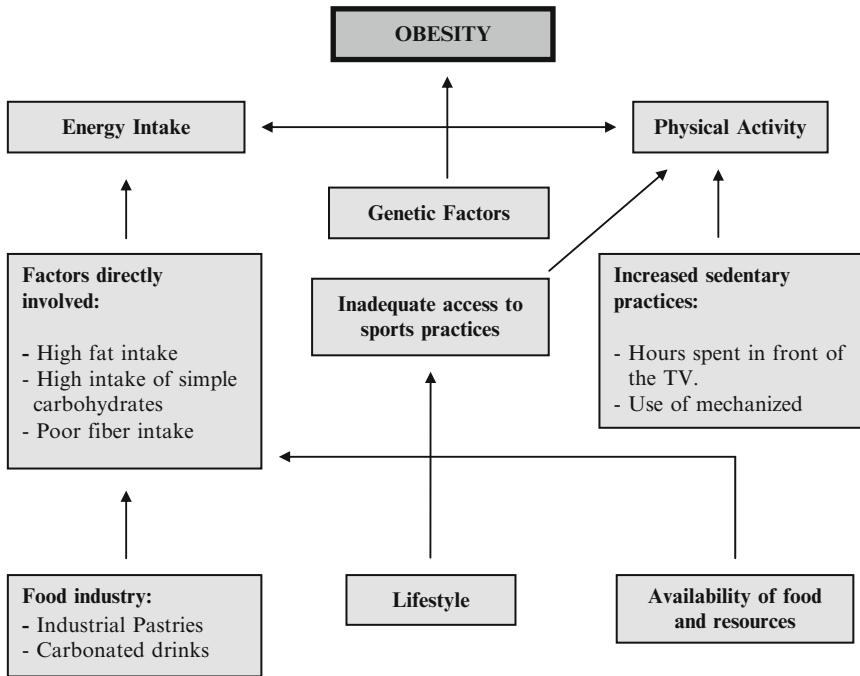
OBESITY

Energy Intake

Physical Activity

Genetic Factors

Factors directly involved:

- High fat intake
- High intake of simple carbohydrates
- Poor fiber intake

Inadequate access to sports practices

Increased sedentary practices:

- Hours spent in front of the TV.
- Use of mechanized

Food industry:
- Industrial Pastries
- Carbonated drinks

Lifestyle

Availability of food and resources